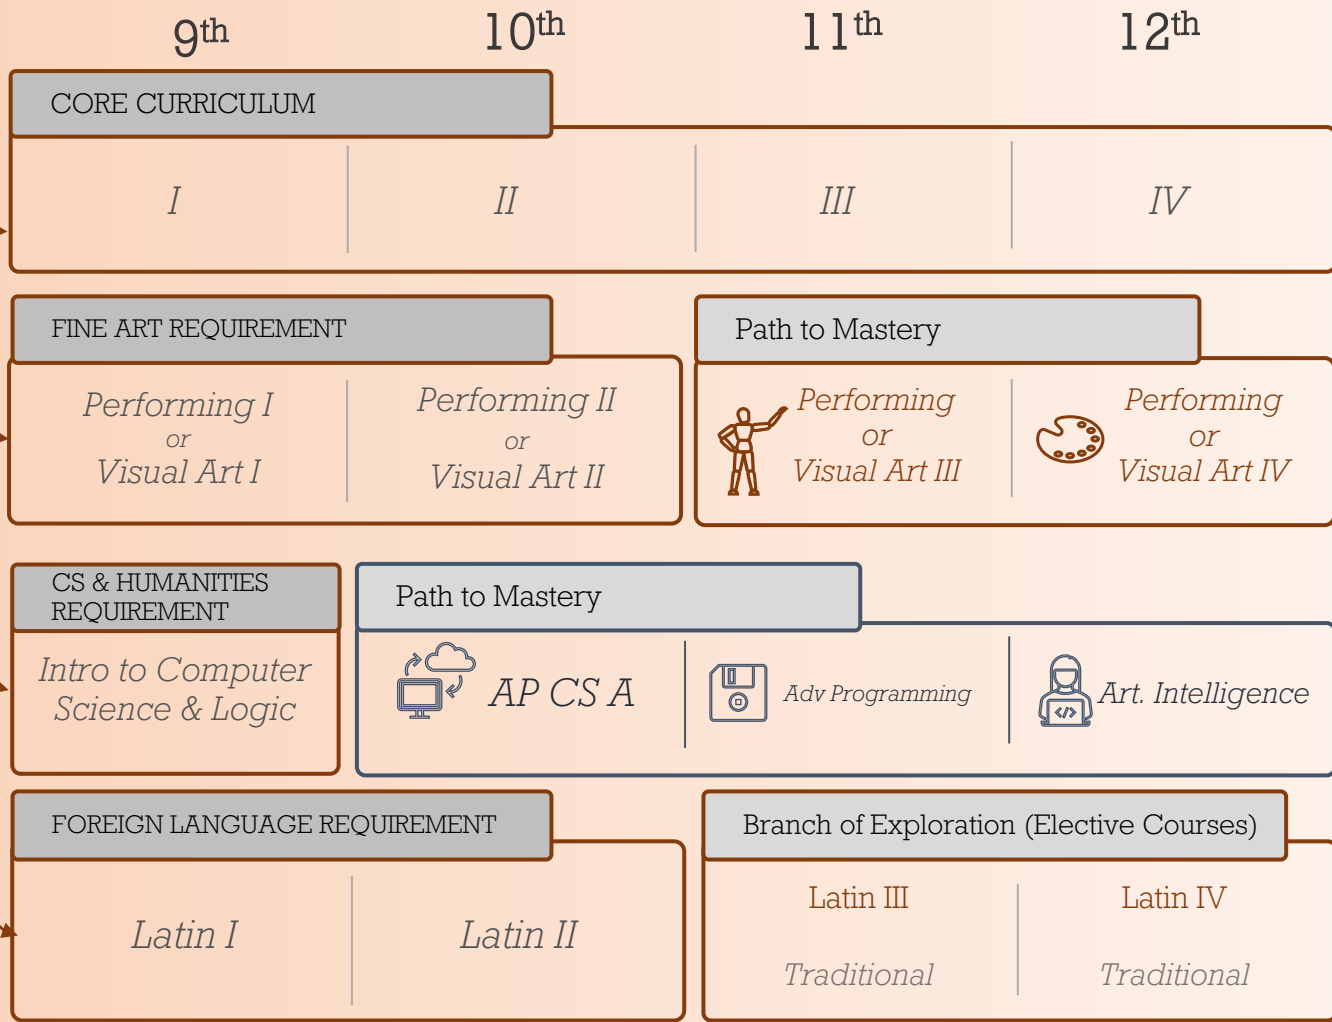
9th 10th 11th 12th

CORE CURRICULUM

| I | II | III | IV |
|---|---|---|---|

FINE ART REQUIREMENT

Performing I or Visual Art I

Performing II or Visual Art II

Path to Mastery

Performing or Visual Art III

Performing or Visual Art IV

CS & HUMANITIES REQUIREMENT

Intro to Computer Science & Logic

Path to Mastery

AP CS A

Adv Programming

Art. Intelligence

FOREIGN LANGUAGE REQUIREMENT

Latin I

Latin II

Branch of Exploration (Elective Courses)

Latin III

Traditional

Latin IV

Traditional